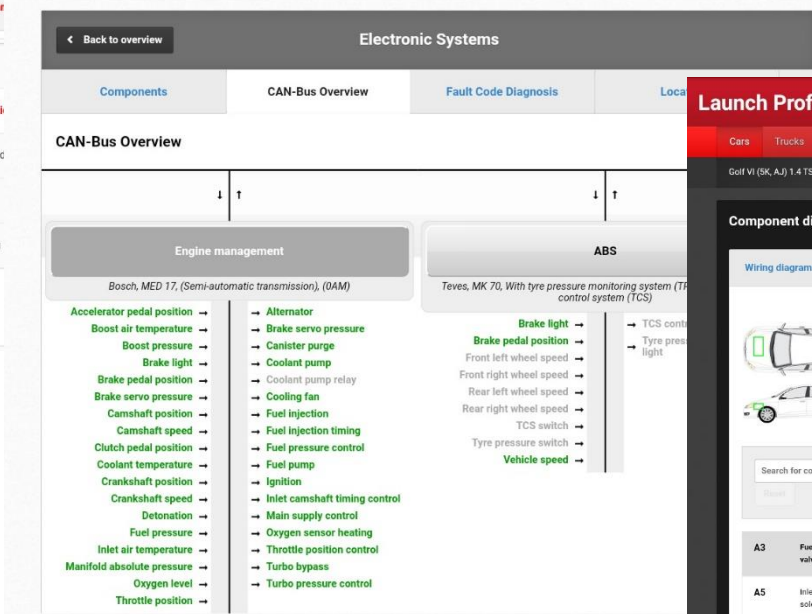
< Back to overview

Electronic Systems

Components | CAN-Bus Overview | Fault Code Diagnosis | Loca

CAN-Bus Overview

↓ ↑

↓ ↑

Engine management

Bosch, MED 17, (Semi-automatic transmission), (0AM)

Accelerator pedal position →
Boost air temperature →
Boost pressure →
Brake light →
Brake pedal position →
Brake servo pressure →
Camshaft position →
Camshaft speed →
Clutch pedal position →
Coolant temperature →
Crankshaft position →
Crankshaft speed →
Detonation →
Fuel pressure →
Inlet air temperature →
Manifold absolute pressure →
Oxygen level →
Throttle position →

→ Alternator
→ Brake servo pressure
→ Canister purge
→ Coolant pump
→ Coolant pump relay
→ Cooling fan
→ Fuel injection
→ Fuel injection timing
→ Fuel pressure control
→ Fuel pump
→ Ignition
→ Inlet camshaft timing control
→ Main supply control
→ Oxygen sensor heating
→ Throttle position control
→ Turbo bypass
→ Turbo pressure control

ABS

Teves, MK 70, With tyre pressure monitoring system (TP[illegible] control system (TCS)

Brake light →
Brake pedal position →
Front left wheel speed →
Front right wheel speed →
Rear left wheel speed →
Rear right wheel speed →
TCS switch →
Tyre pressure switch →
Vehicle speed →

→ TCS cont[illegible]
→ Tyre pres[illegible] light

Launch Prof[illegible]

Cars Trucks

Golf VI (5K, AJ) 1.4 TS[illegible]

Component di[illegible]

Wiring diagram

Search for co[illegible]

A3 Fue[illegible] valv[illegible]

A5 Inle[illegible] sol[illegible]